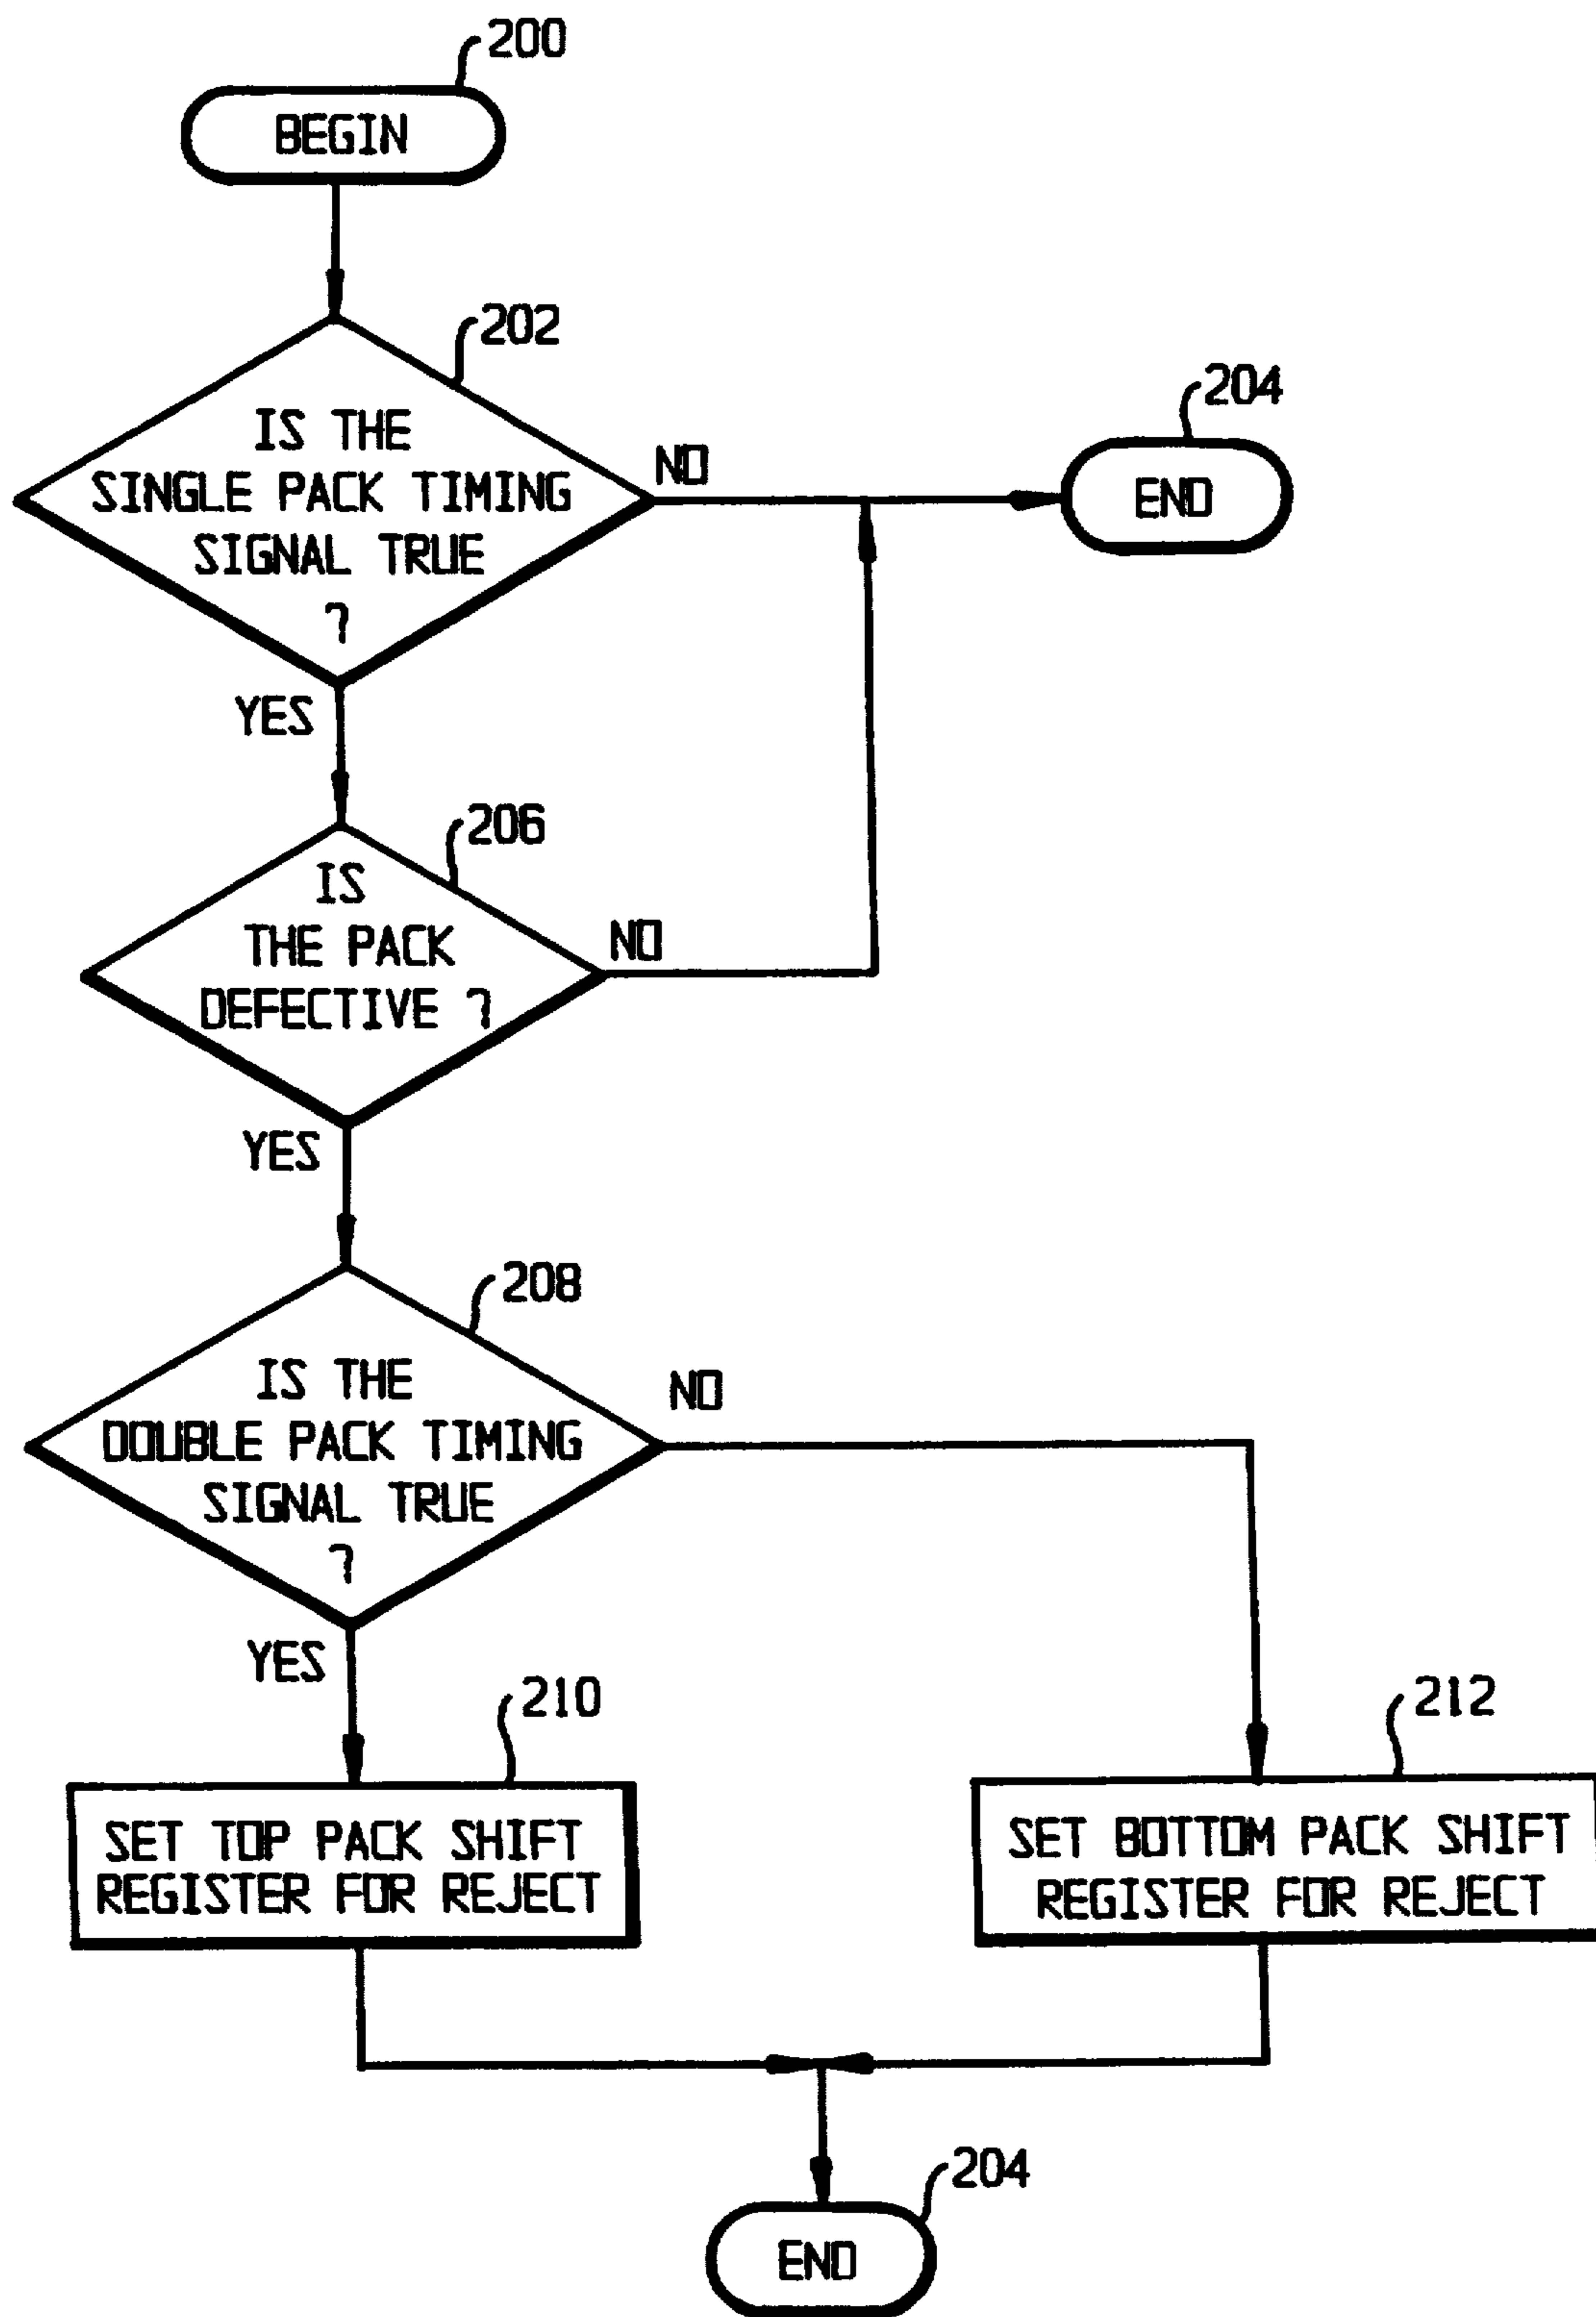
200
BEGIN

202
IS THE SINGLE PACK TIMING SIGNAL TRUE ?

NO

204
END

YES

206
IS THE PACK DEFECTIVE ?

NO

YES

208
IS THE DOUBLE PACK TIMING SIGNAL TRUE ?

NO

YES

210
SET TOP PACK SHIFT REGISTER FOR REJECT

212
SET BOTTOM PACK SHIFT REGISTER FOR REJECT

204
END